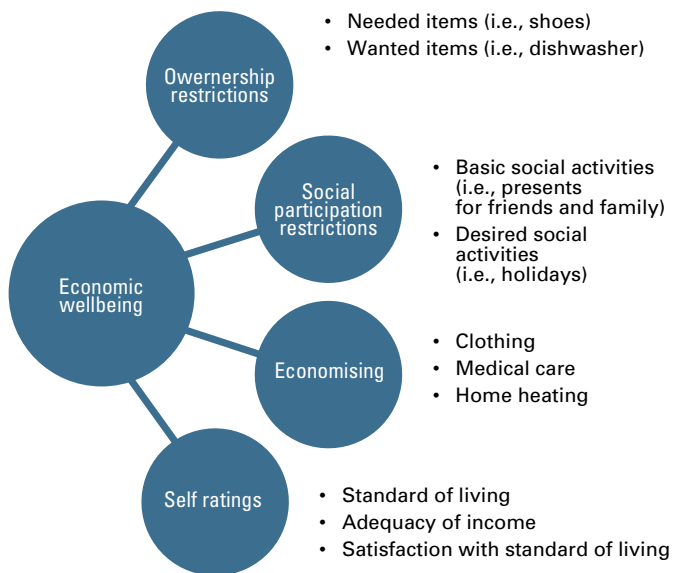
Economic wellbeing

Owernership restrictions

- Needed items (i.e., shoes)
- Wanted items (i.e., dishwasher)

Social participation restrictions

- Basic social activities (i.e., presents for friends and family)
- Desired social activities (i.e., holidays)

Economising

- Clothing
- Medical care
- Home heating

Self ratings

- Standard of living
- Adequacy of income
- Satisfaction with standard of living